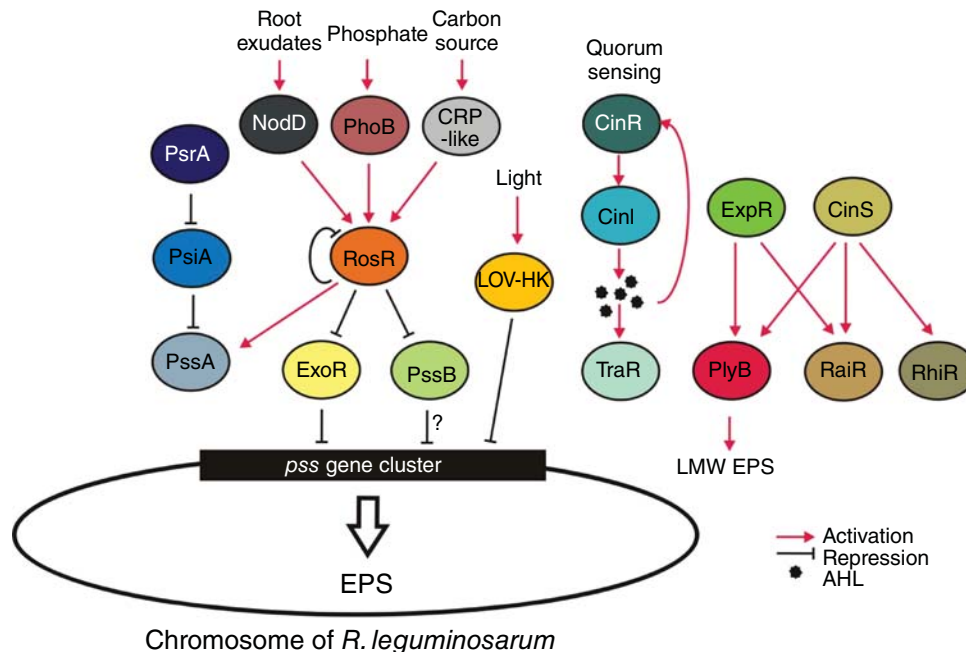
Root exudates
Phosphate
Carbon source
Quorum sensing
NodD
PhoB
CRP -like
CinR
PsrA
Light
CinI
ExpR
CinS
PsiA
RosR
LOV-HK
PssA
ExoR
PssB
TraR
PlyB
RaiR
RhiR
?
pss gene cluster
LMW EPS
EPS
Activation
Repression
AHL
Chromosome of R. leguminosarum